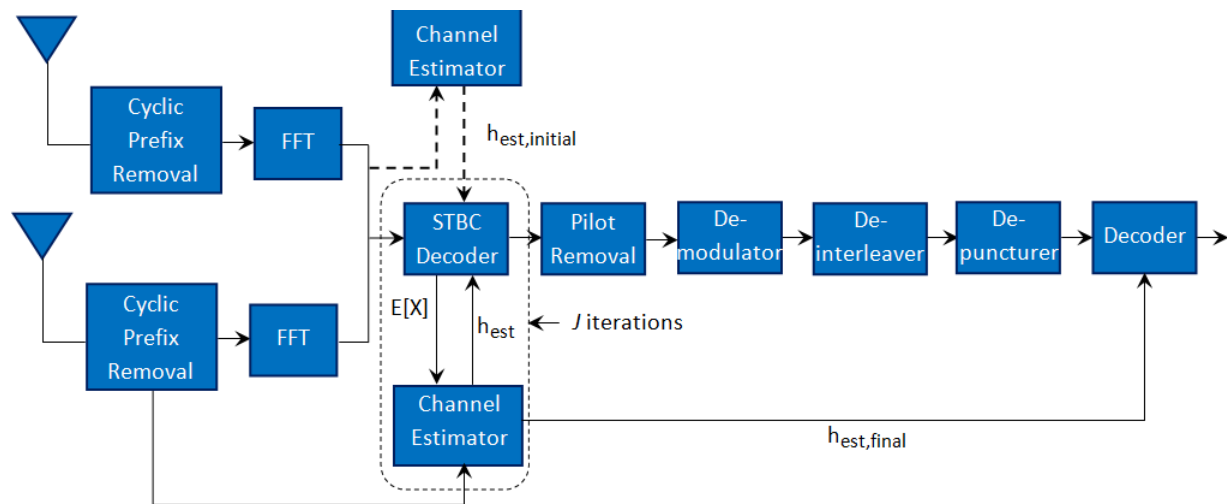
Channel Estimator

Cyclic Prefix Removal

FFT

$h_{est,initial}$

STBC Decoder

Pilot Removal

De-modulator

De-interleaver

De-puncturer

Decoder

Cyclic Prefix Removal

FFT

E[X]

$h_{est}$

$J$ iterations

Channel Estimator

$h_{est,final}$